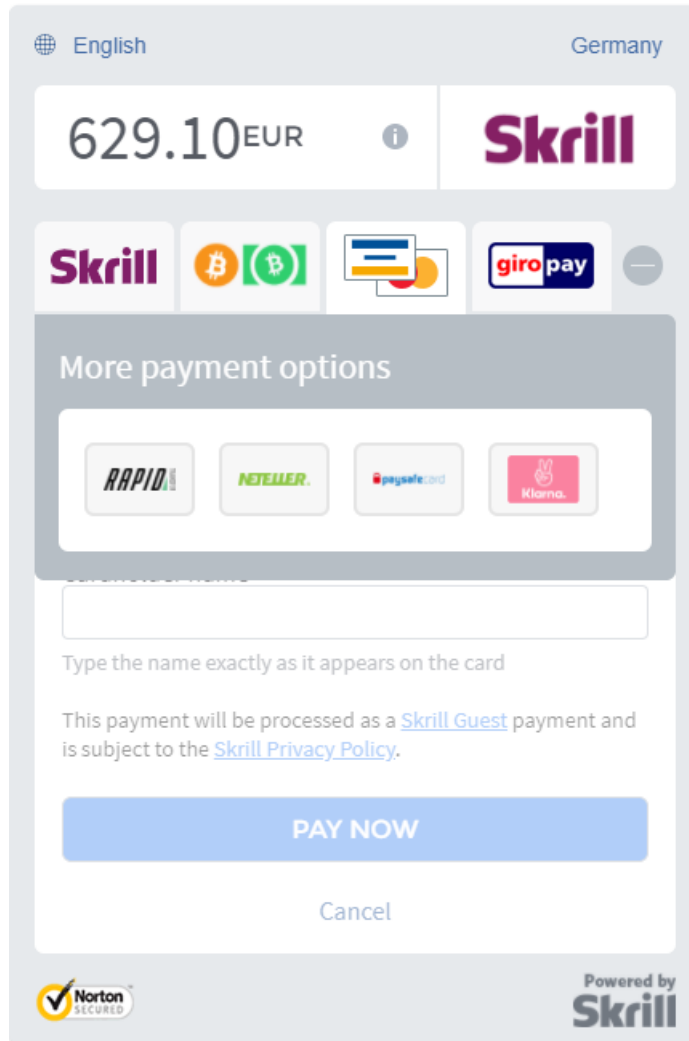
English

Germany

629.10EUR

Skrill

Skrill

giro pay

More payment options

RAPID

NETELLER

paysafecard

Klarna.

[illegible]

Type the name exactly as it appears on the card

This payment will be processed as a Skrill Guest payment and is subject to the Skrill Privacy Policy.

PAY NOW

Cancel

Norton SECURED

Powered by Skrill